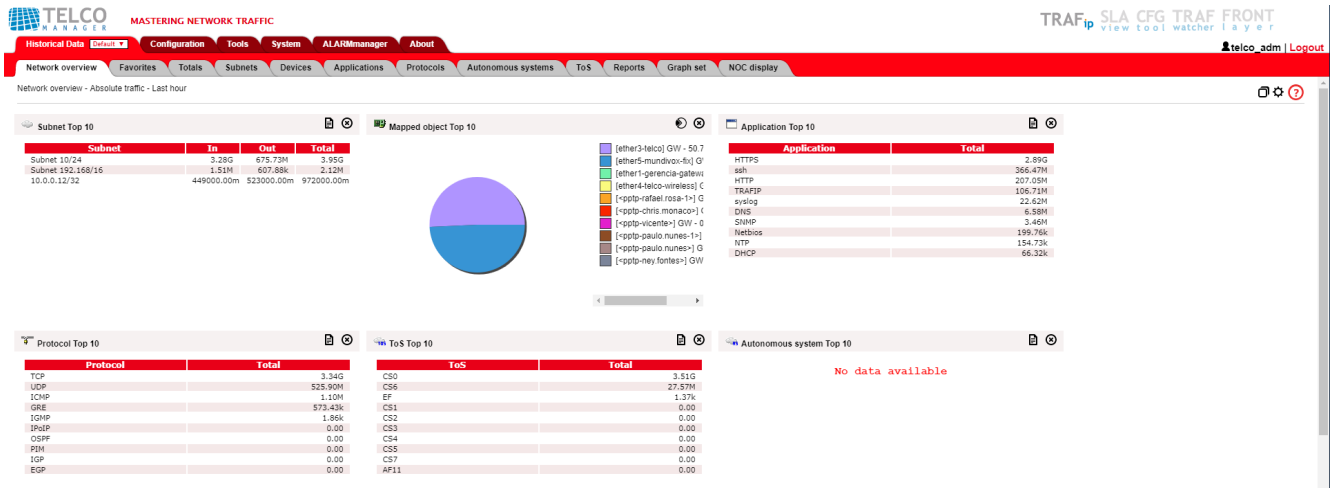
TELCO MANAGER MASTERING NETWORK TRAFFIC

TRAFip SLA view CFG tool TRAF watcher FRONT layer

Historical Data Default ▼ Configuration Tools System ALARMmanager About

telco_adm | Logout

Network overview Favorites Totals Subnets Devices Applications Protocols Autonomous systems ToS Reports Graph set NOC display

Network overview - Absolute traffic - Last hour

Subnet Top 10

| Subnet | In | Out | Total |
|---|---|---|---|
| Subnet 10/24 | 3.28G | 675.73M | 3.95G |
| Subnet 192.168/16 | 1.51M | 607.88k | 2.12M |
| 10.0.0.12/32 | 449000.00m | 523000.00m | 972000.00m |

Mapped object Top 10

[ether3-telco] GW - 50.7
[ether5-mundivox-fix] G
[ether1-gerencia-gatewa
[ether4-telco-wireless] G
[<pptp-rafael.rosa-1>] G
[<pptp-chris.monaco>] G
[<pptp-vicente>] GW - 0
[<pptp-paulo.nunes-1>]
[<pptp-paulo.nunes>] G
[<pptp-ney.fontes>] GW

Application Top 10

| Application | Total |
|---|---|
| HTTPS | 2.89G |
| ssh | 366.47M |
| HTTP | 207.05M |
| TRAFIP | 106.71M |
| syslog | 22.62M |
| DNS | 6.58M |
| SNMP | 3.46M |
| Netbios | 199.76k |
| NTP | 154.73k |
| DHCP | 66.32k |

Protocol Top 10

| Protocol | Total |
|---|---|
| TCP | 3.34G |
| UDP | 525.90M |
| ICMP | 1.10M |
| GRE | 573.43k |
| IGMP | 1.86k |
| IPoIP | 0.00 |
| OSPF | 0.00 |
| PIM | 0.00 |
| IGP | 0.00 |
| EGP | 0.00 |

ToS Top 10

| ToS | Total |
|---|---|
| CS0 | 3.51G |
| CS6 | 27.57M |
| EF | 1.37k |
| CS1 | 0.00 |
| CS2 | 0.00 |
| CS3 | 0.00 |
| CS4 | 0.00 |
| CS5 | 0.00 |
| CS7 | 0.00 |
| AF11 | 0.00 |

Autonomous system Top 10

No data available